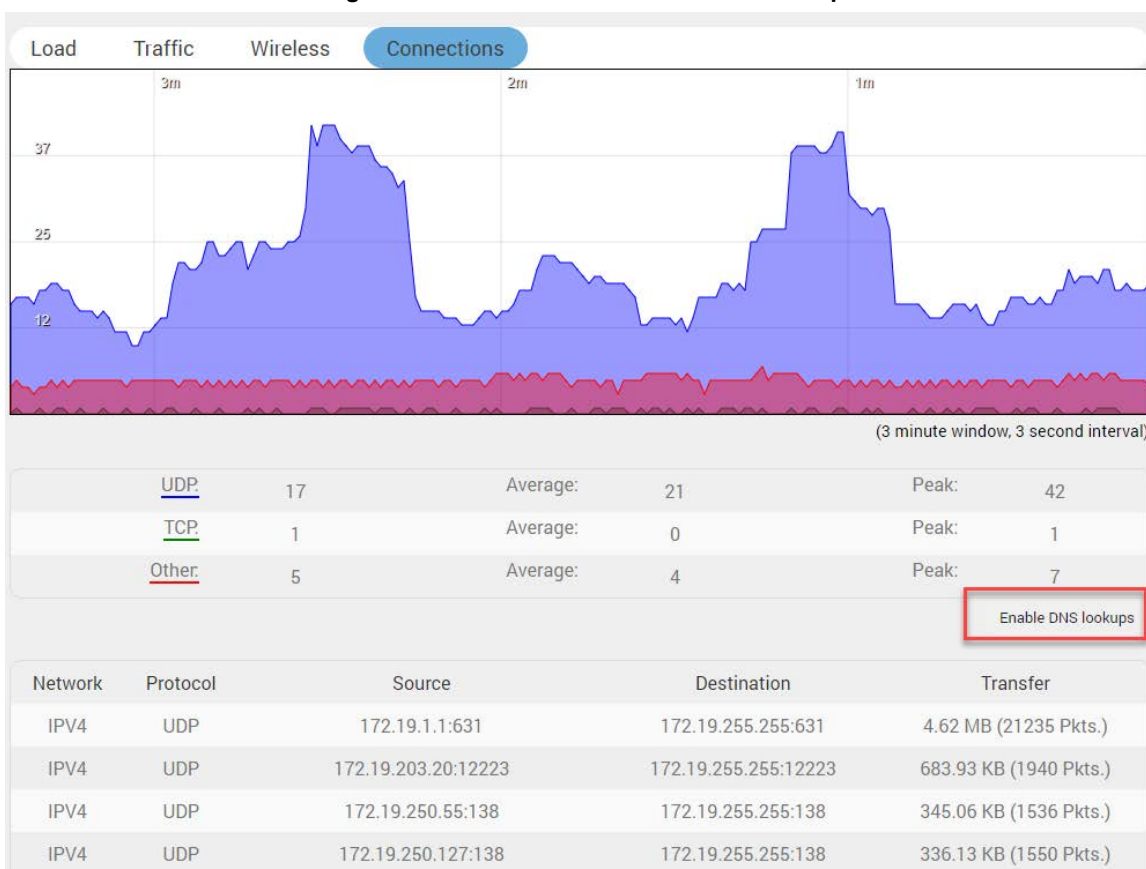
Load Traffic Wireless Connections

3m 2m 1m

37

25

12

(3 minute window, 3 second interval)

| | | | | | |
|---|---|---|---|---|---|
| UDP: | 17 | Average: | 21 | Peak: | 42 |
| TCP: | 1 | Average: | 0 | Peak: | 1 |
| Other: | 5 | Average: | 4 | Peak: | 7 |

Enable DNS lookups

| Network | Protocol | Source | Destination | Transfer |
|---|---|---|---|---|
| IPV4 | UDP | 172.19.1.1:631 | 172.19.255.255:631 | 4.62 MB (21235 Pkts.) |
| IPV4 | UDP | 172.19.203.20:12223 | 172.19.255.255:12223 | 683.93 KB (1940 Pkts.) |
| IPV4 | UDP | 172.19.250.55:138 | 172.19.255.255:138 | 345.06 KB (1536 Pkts.) |
| IPV4 | UDP | 172.19.250.127:138 | 172.19.255.255:138 | 336.13 KB (1550 Pkts.) |